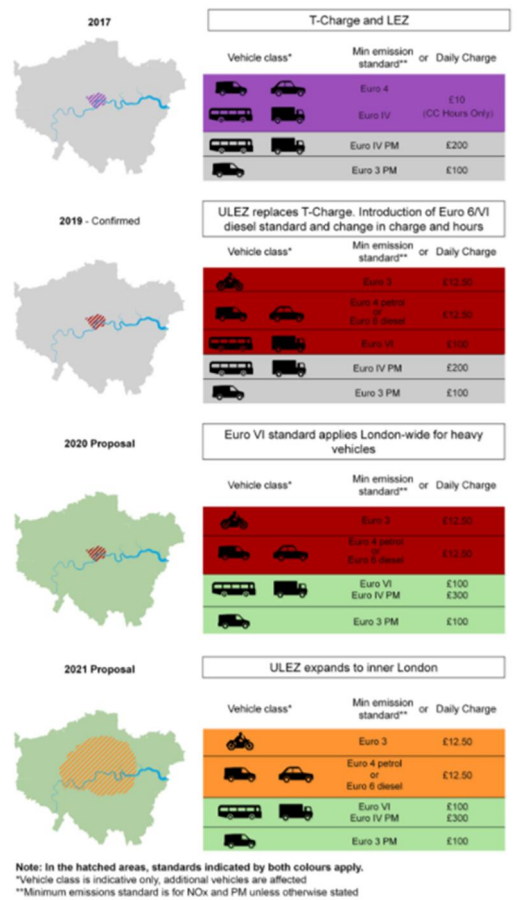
2017

T-Charge and LEZ

| Vehicle class* | Min emission standard** | or Daily Charge |
|---|---|---|
| | Euro 4 | £10 (CC Hours Only) |
| | Euro IV | |
| | Euro IV PM | £200 |
| | Euro 3 PM | £100 |

2019 - Confirmed

ULEZ replaces T-Charge. Introduction of Euro 6/VI diesel standard and change in charge and hours

| Vehicle class* | Min emission standard** | or Daily Charge |
|---|---|---|
| | Euro 3 | £12.50 |
| | Euro 4 petrol or Euro 6 diesel | £12.50 |
| | Euro VI | £100 |
| | Euro IV PM | £200 |
| | Euro 3 PM | £100 |

2020 Proposal

Euro VI standard applies London-wide for heavy vehicles

| Vehicle class* | Min emission standard** | or Daily Charge |
|---|---|---|
| | Euro 3 | £12.50 |
| | Euro 4 petrol or Euro 6 diesel | £12.50 |
| | Euro VI Euro IV PM | £100 £300 |
| | Euro 3 PM | £100 |

2021 Proposal

ULEZ expands to inner London

| Vehicle class* | Min emission standard** | or Daily Charge |
|---|---|---|
| | Euro 3 | £12.50 |
| | Euro 4 petrol or Euro 6 diesel | £12.50 |
| | Euro VI Euro IV PM | £100 £300 |
| | Euro 3 PM | £100 |

Note: In the hatched areas, standards indicated by both colours apply.
*Vehicle class is indicative only, additional vehicles are affected
**Minimum emissions standard is for NOx and PM unless otherwise stated